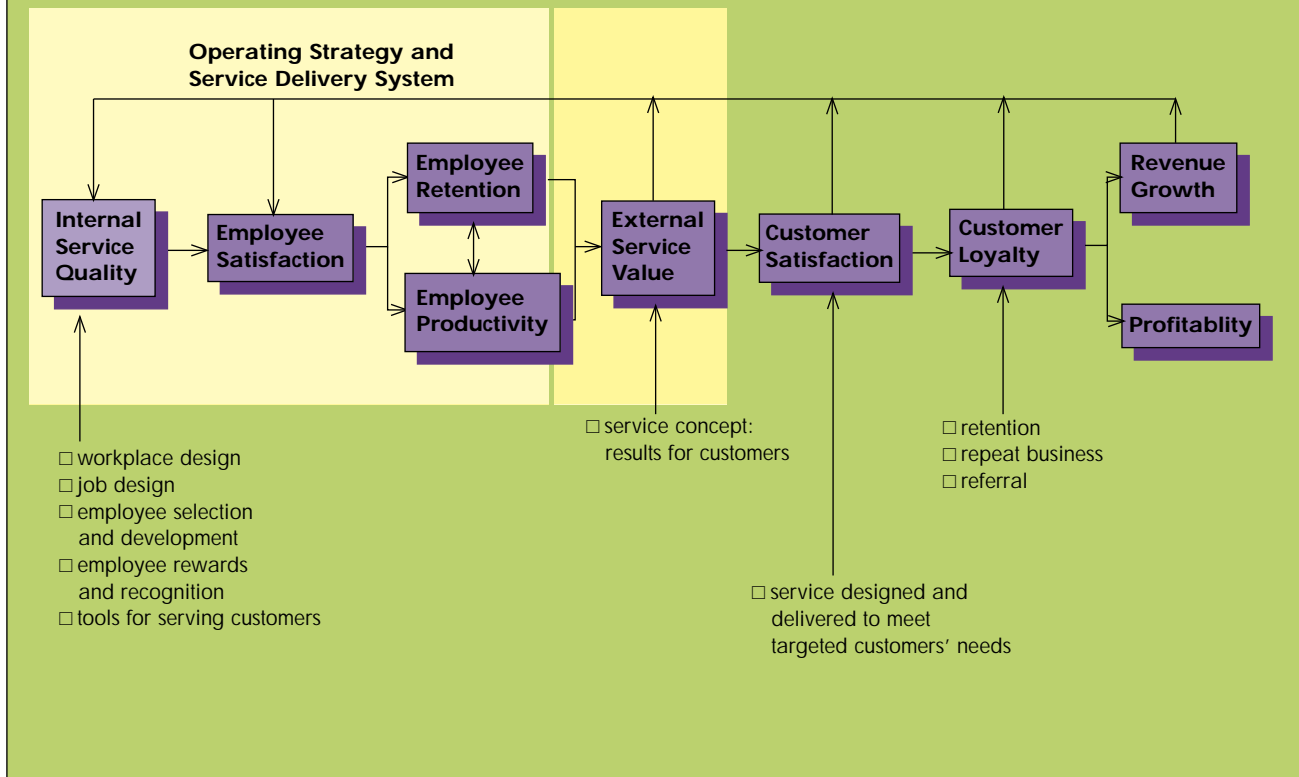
Operating Strategy and Service Delivery System

Internal Service Quality

Employee Satisfaction

Employee Retention

Employee Productivity

External Service Value

Customer Satisfaction

Customer Loyalty

Revenue Growth

Profitablity

□ workplace design
□ job design
□ employee selection and development
□ employee rewards and recognition
□ tools for serving customers

□ service concept: results for customers

□ service designed and delivered to meet targeted customers' needs

□ retention
□ repeat business
□ referral